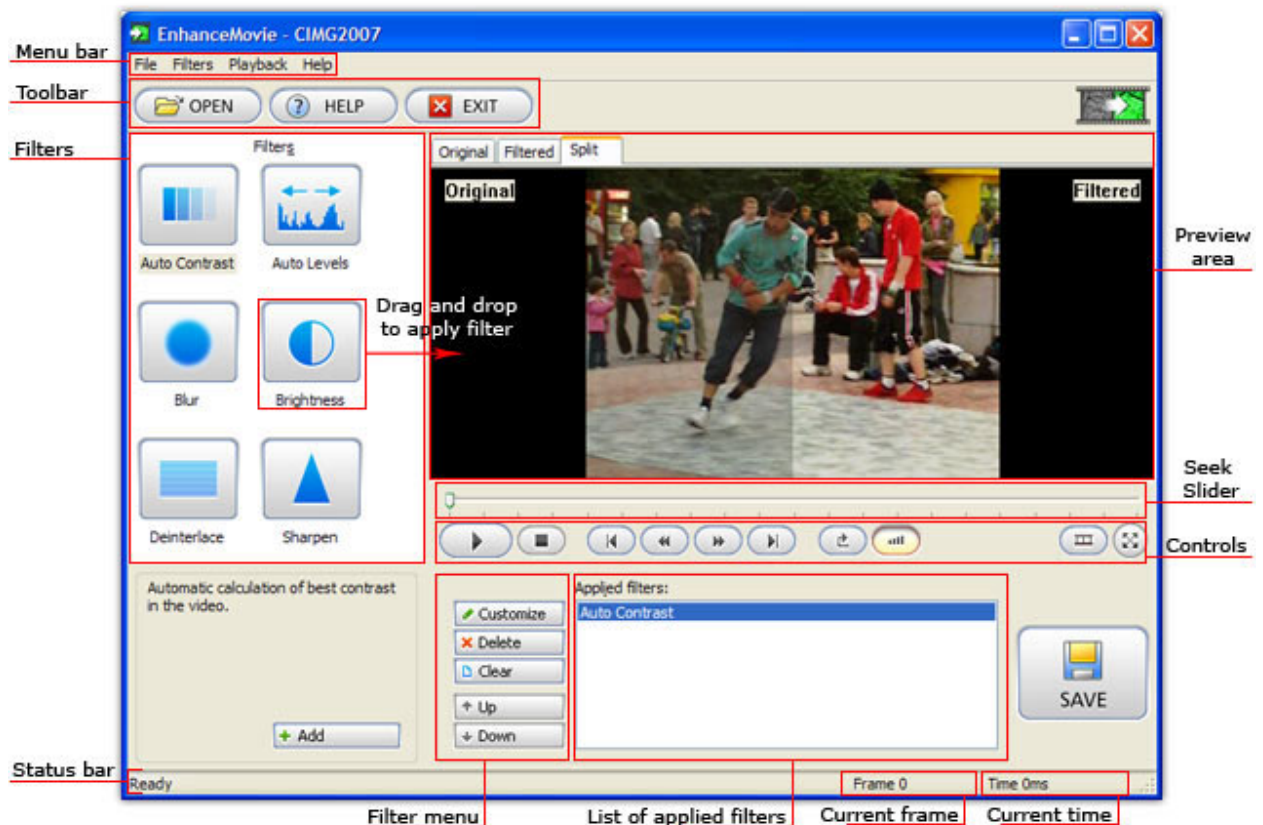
EnhanceMovie - CIMG2007

Menu bar
File Filters Playback Help

Toolbar
OPEN HELP EXIT

Filters
Filters
Auto Contrast
Auto Levels
Blur
Brightness
Deinterlace
Sharpen

Drag and drop to apply filter

Original Filtered Split
Original
Filtered

Preview area

Seek Slider

Controls

Automatic calculation of best contrast in the video.
Add

Customize
Delete
Clear
Up
Down

Applied filters:
Auto Contrast

SAVE

Status bar
Ready
Frame 0
Time 0ms

Filter menu
List of applied filters
Current frame
Current time